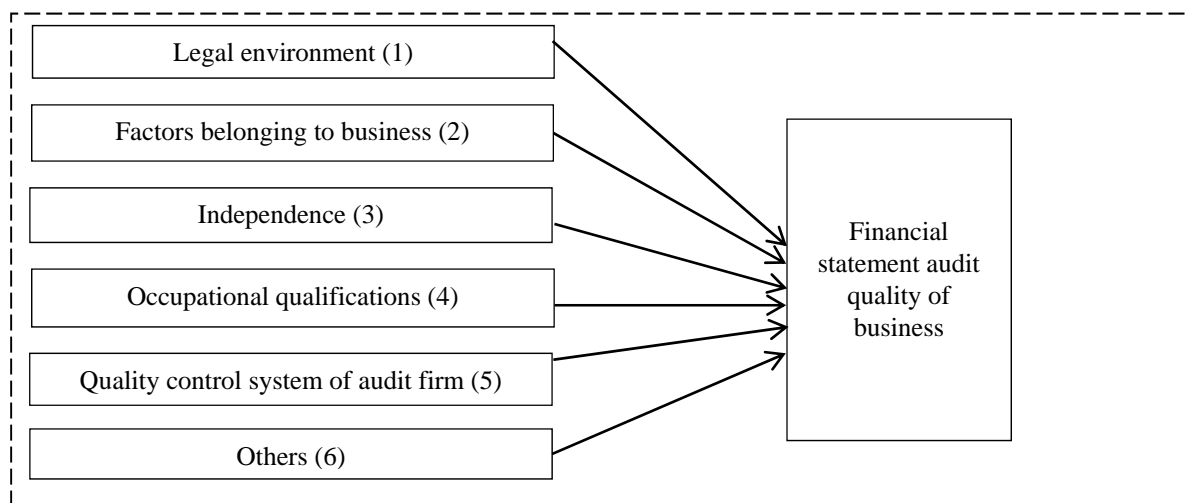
Legal environment (1)

Factors belonging to business (2)

Independence (3)

Occupational qualifications (4)

Quality control system of audit firm (5)

Others (6)

Financial statement audit quality of business